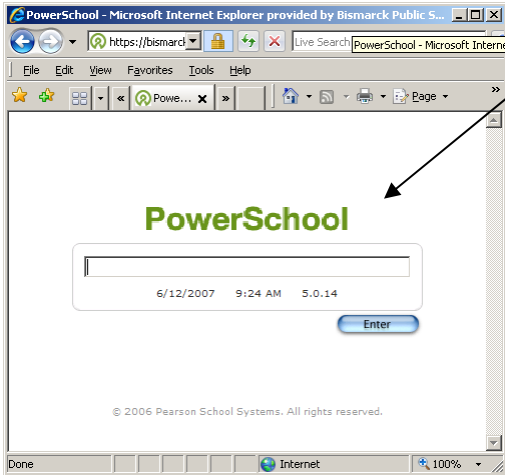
PowerSchool - Microsoft Internet Explorer provided by Bismarck Public S...

https://bismarck

Live Search

PowerSchool - Microsoft Interne

File Edit View Favorites Tools Help

Powe...

Page

PowerSchool

6/12/2007 9:24 AM 5.0.14

Enter

© 2006 Pearson School Systems. All rights reserved.

Done

Internet

100%